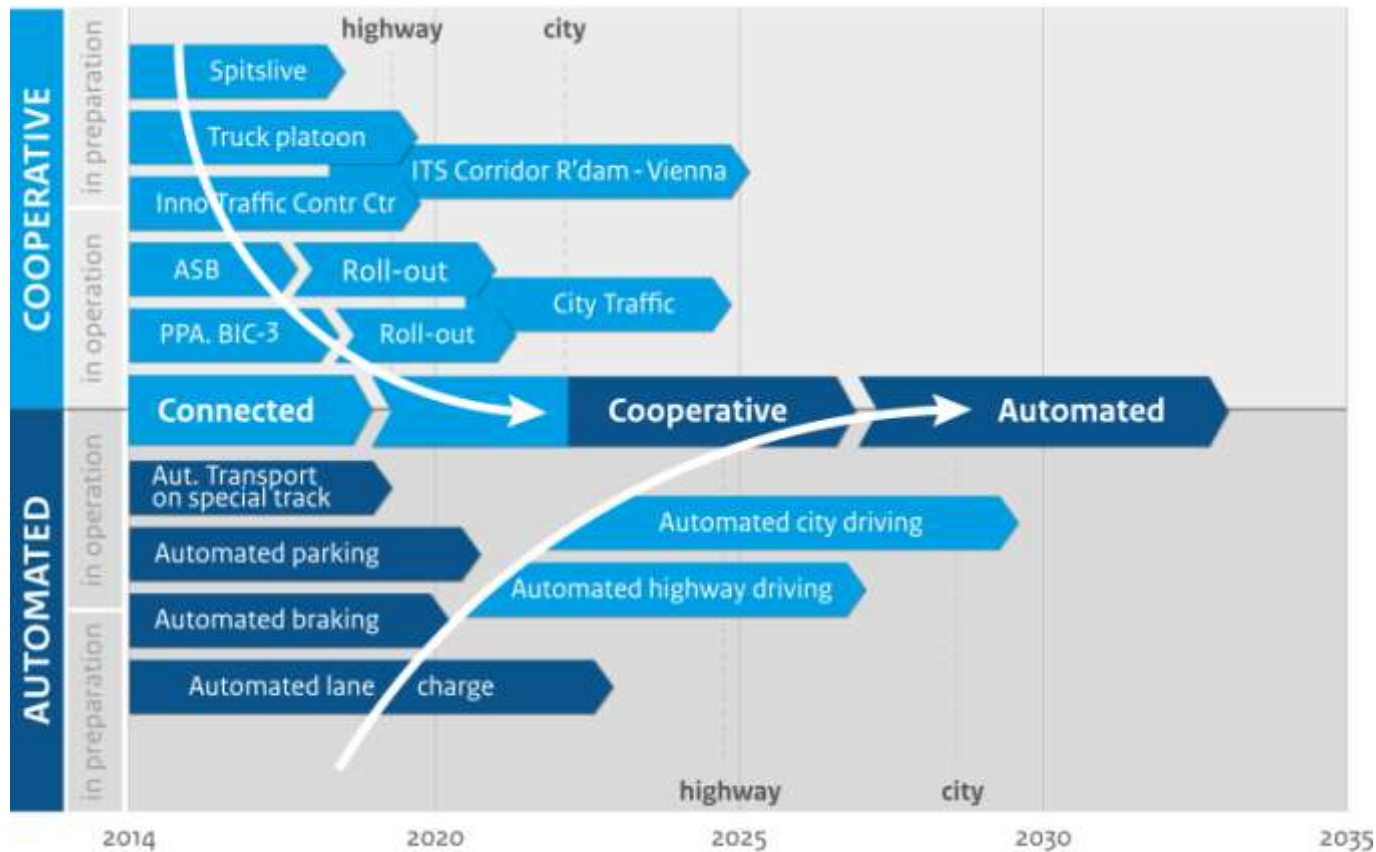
COOPERATIVE

in preparation

in operation

highway

city

Spitslive

Truck platoon

ITS Corridor R'dam - Vienna

Inno Traffic Contr Ctr

ASB

Roll-out

City Traffic

PPA. BIC-3

Roll-out

Connected

Cooperative

Automated

AUTOMATED

in operation

in preparation

Aut. Transport on special track

Automated city driving

Automated parking

Automated highway driving

Automated braking

Automated lane charge

highway

city

2014

2020

2025

2030

2035